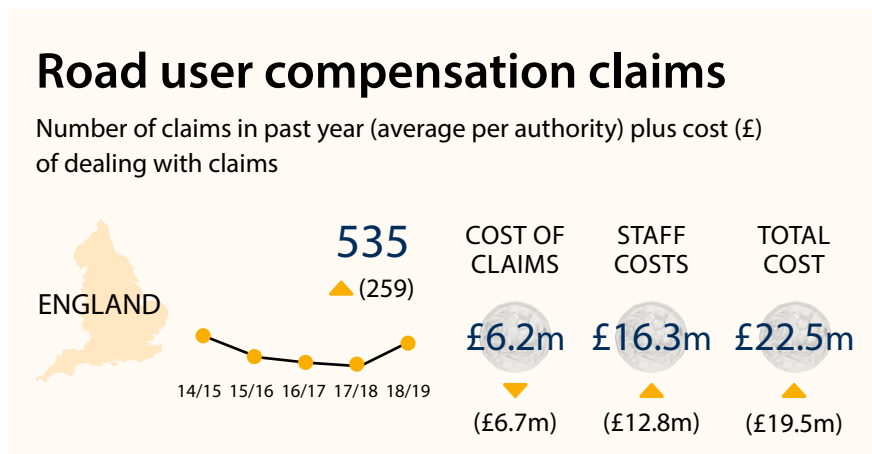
Road user compensation claims

Number of claims in past year (average per authority) plus cost (£) of dealing with claims

ENGLAND

535

(259)

14/15 15/16 16/17 17/18 18/19

COST OF CLAIMS

£6.2m

(£6.7m)

STAFF COSTS

£16.3m

(£12.8m)

TOTAL COST

£22.5m

(£19.5m)